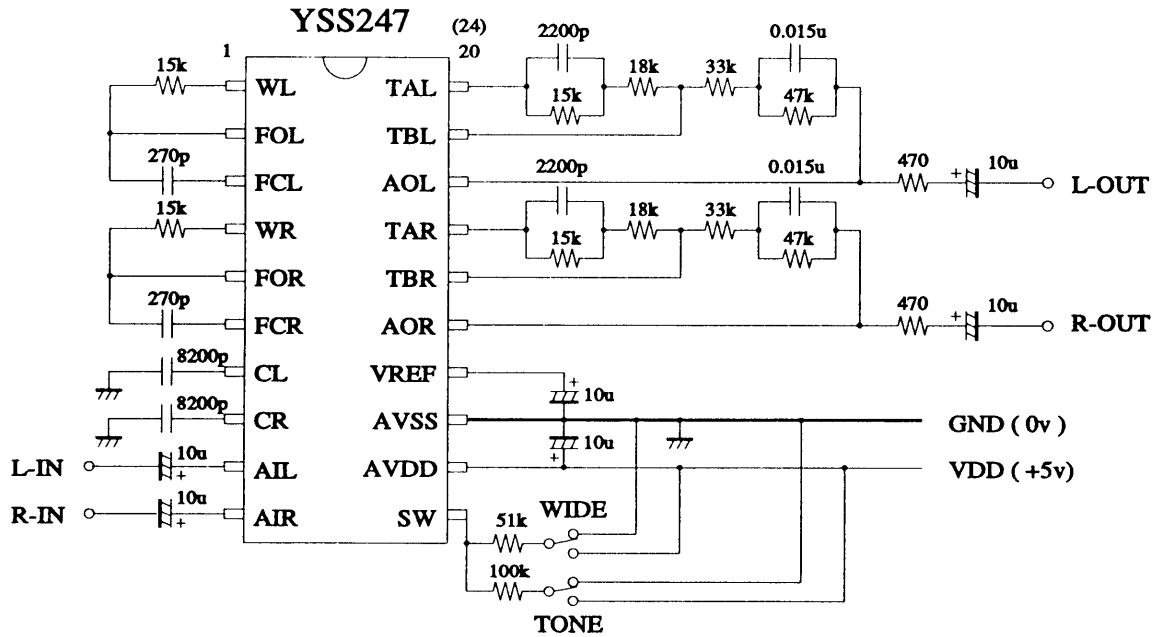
YSS247

(24)

1

20

15k

WL

FOL

270p

FCL

15k

WR

FOR

270p

FCR

8200p

CL

8200p

CR

L-IN

10u

+

AIL

R-IN

10u

+

AIR

TAL

TBL

AOL

TAR

TBR

AOR

VREF

AVSS

AVDD

SW

2200p

15k

18k

33k

0.015u

47k

2200p

15k

18k

33k

0.015u

47k

470

+

10u

L-OUT

470

+

10u

R-OUT

+

10u

10u

+

GND ( 0v )

VDD ( +5v)

51k

WIDE

100k

TONE